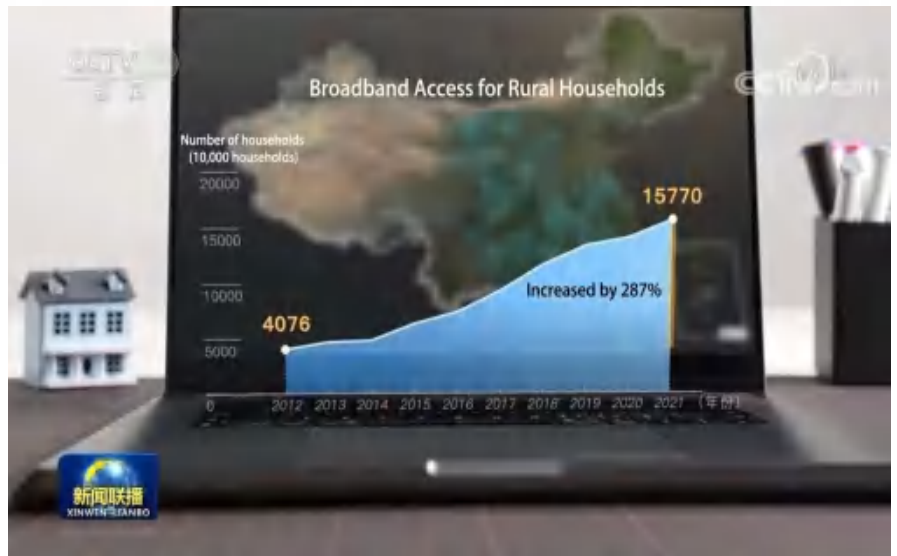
CCTV
新闻

Broadband Access for Rural Households

CCTV

Number of households
(10,000 households)

20000
15000
10000
5000
0

4076
15770
Increased by 287%

2012 2013 2014 2015 2016 2017 2018 2019 2020 2021 (年份)

新闻联播
XINWEN LIANBO